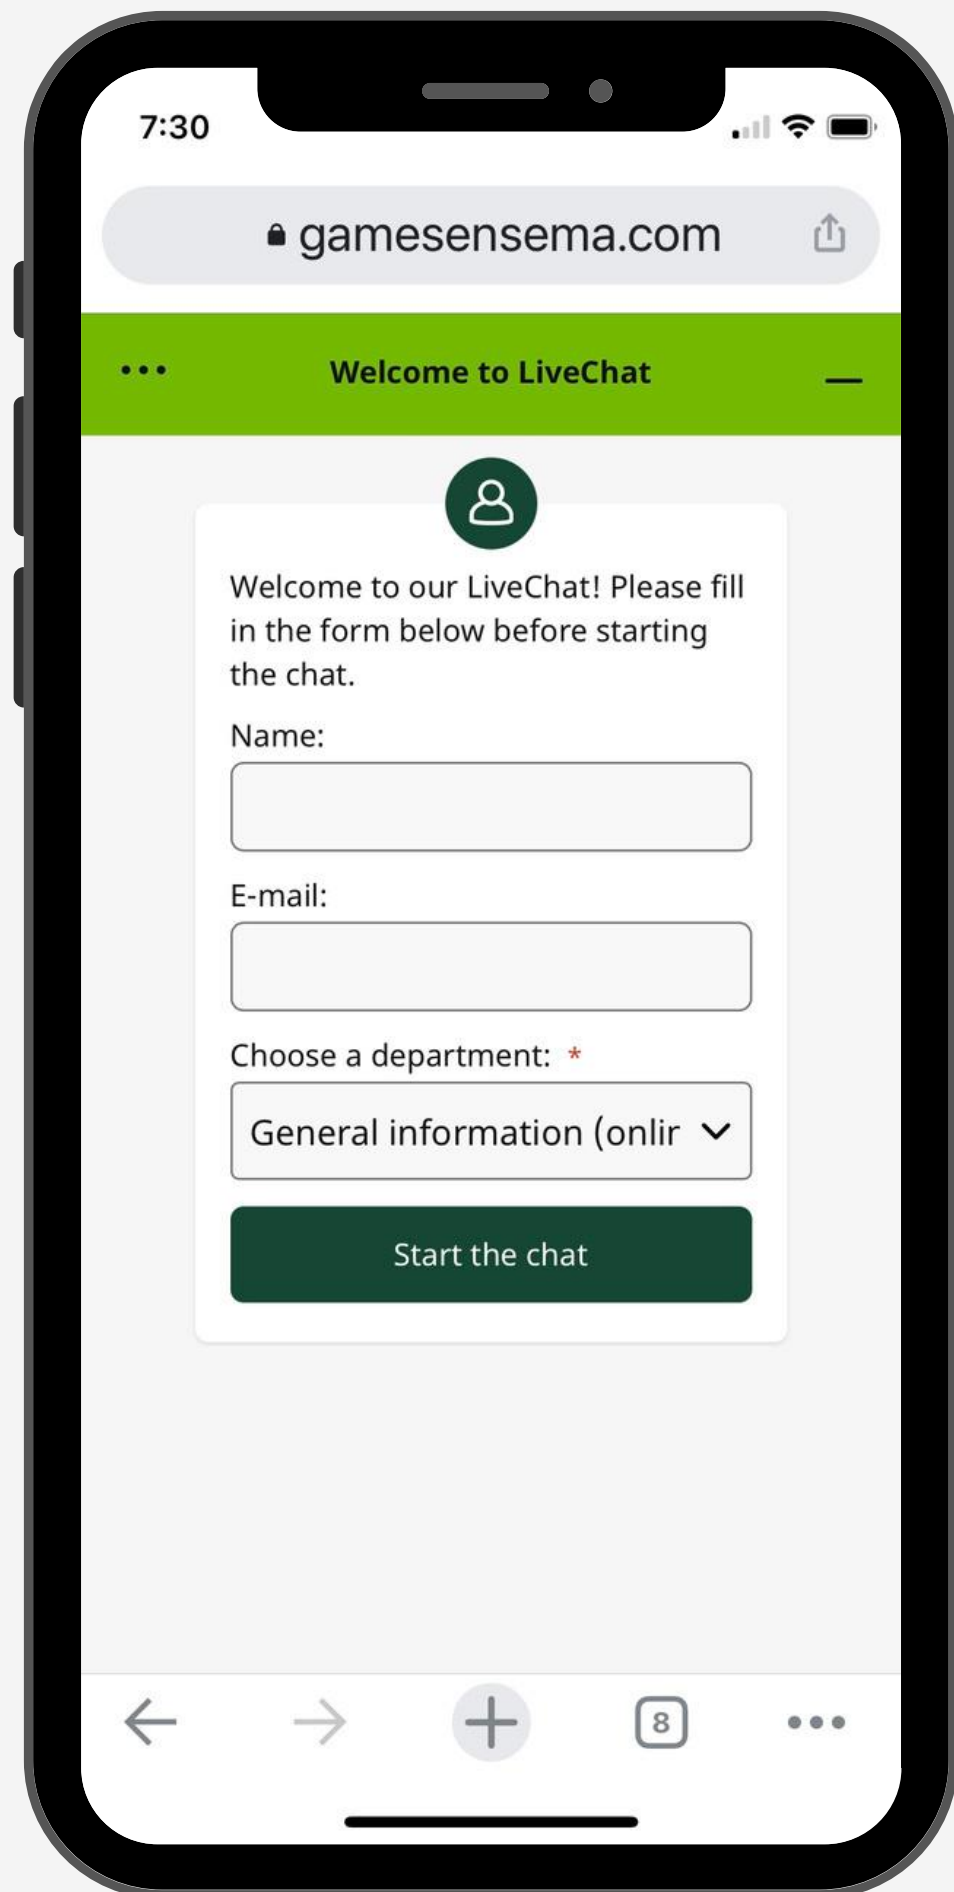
7:30

gamesensema.com

•••
Welcome to LiveChat
—

Welcome to our LiveChat! Please fill in the form below before starting the chat.

Name:

E-mail:

Choose a department: *

General information (onlir

Start the chat

8